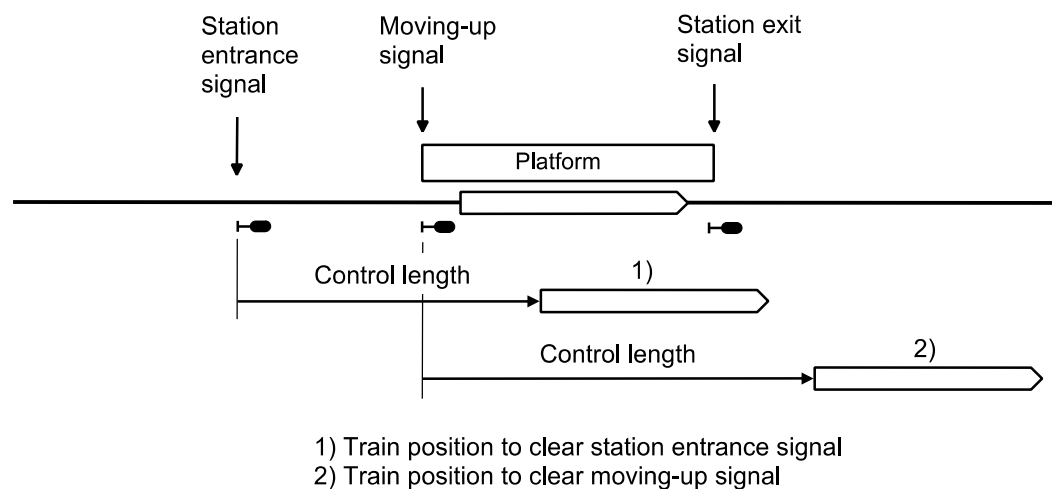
Station entrance signal

Moving-up signal

Station exit signal

Platform

Control length

1)

Control length

2)

1) Train position to clear station entrance signal
2) Train position to clear moving-up signal